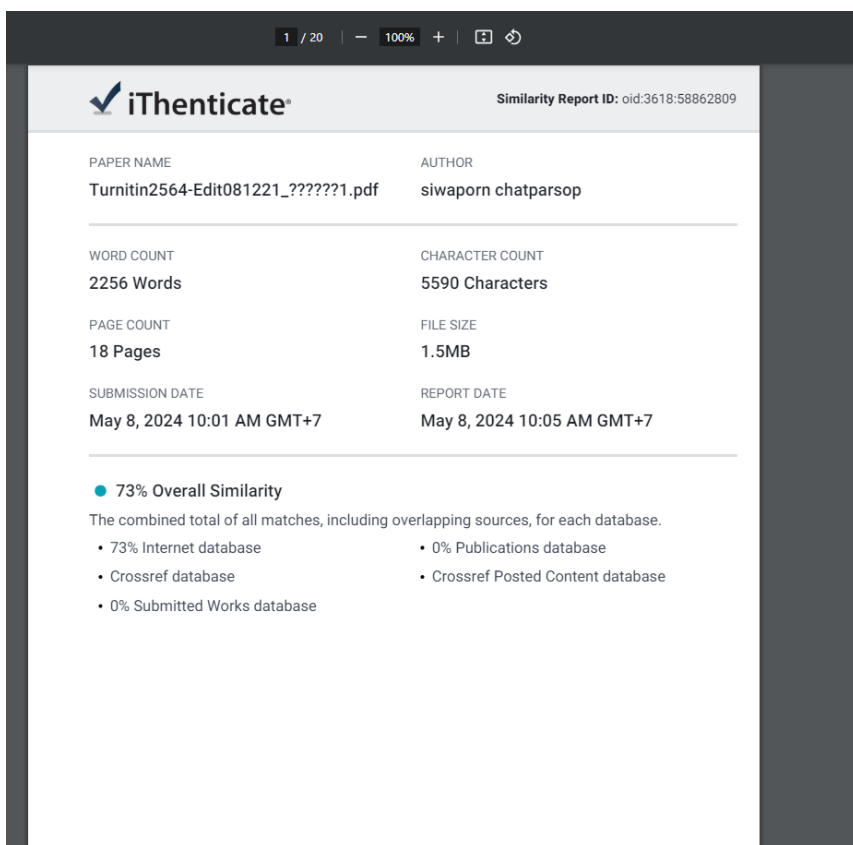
1 / 20 | − 100% + |

iThenticate

Similarity Report ID: oid:3618:58862809

PAPER NAME
Turnitin2564-Edit081221_??????1.pdf

AUTHOR
siwaporn chatparsop

WORD COUNT
2256 Words

CHARACTER COUNT
5590 Characters

PAGE COUNT
18 Pages

FILE SIZE
1.5MB

SUBMISSION DATE
May 8, 2024 10:01 AM GMT+7

REPORT DATE
May 8, 2024 10:05 AM GMT+7

73% Overall Similarity

The combined total of all matches, including overlapping sources, for each database.

• 73% Internet database
• Crossref database
• 0% Submitted Works database

• 0% Publications database
• Crossref Posted Content database